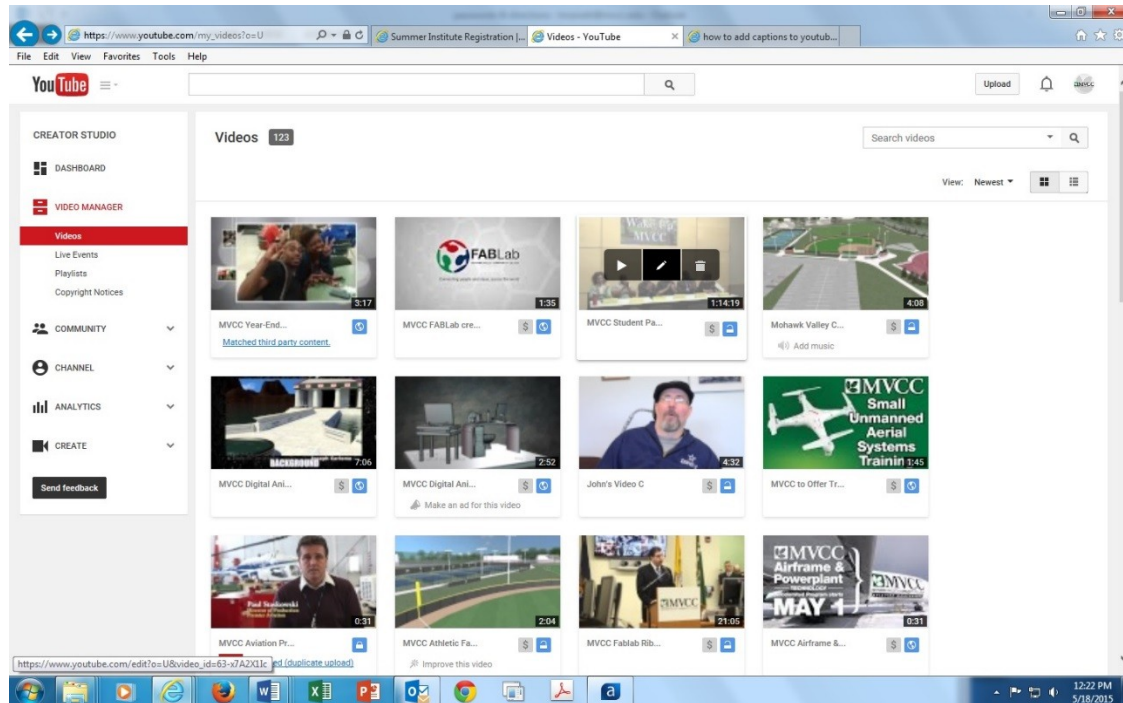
https://www.youtube.com/my_videos?o=U
Summer Institute Registration |...
Videos - YouTube
how to add captions to youtub...
File Edit View Favorites Tools Help

YouTube
Upload
MVCC

CREATOR STUDIO
DASHBOARD
VIDEO MANAGER
Videos
Live Events
Playlists
Copyright Notices
COMMUNITY
CHANNEL
ANALYTICS
CREATE
Send feedback

Videos 123
Search videos
View: Newest

3:17
MVCC Year-End...
Matched third party content.

FABLab
1:35
MVCC FABLab cre...

1:14:19
MVCC Student Pa...

4:08
Mohawk Valley C...
Add music

7:06
MVCC Digital Ani...

2:52
MVCC Digital Ani...
Make an ad for this video

4:32
John's Video C

MVCC
Small Unmanned Aerial Systems Trainin
1:45
MVCC to Offer Tr...

0:31
MVCC Aviation Pr...
https://www.youtube.com/edit?o=U&video_id=63-x7A2X1lc
ed (duplicate upload)

2:04
MVCC Athletic Fa...
Improve this video

21:05
MVCC Fablab Rib...

MVCC
Airframe & Powerplant
MAY 1
0:31
MVCC Airframe &...

12:22 PM
5/18/2015